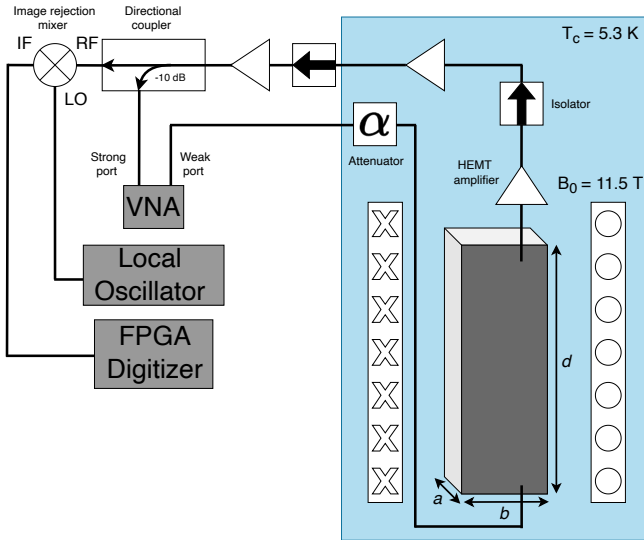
Image rejection mixer

Directional coupler

IF

RF

LO

-10 dB

$T_c = 5.3$ K

Isolator

Strong port

Weak port

$\alpha$

Attenuator

VNA

HEMT amplifier

$B_0 = 11.5$ T

Local Oscillator

FPGA Digitizer

$d$

$a$

$b$